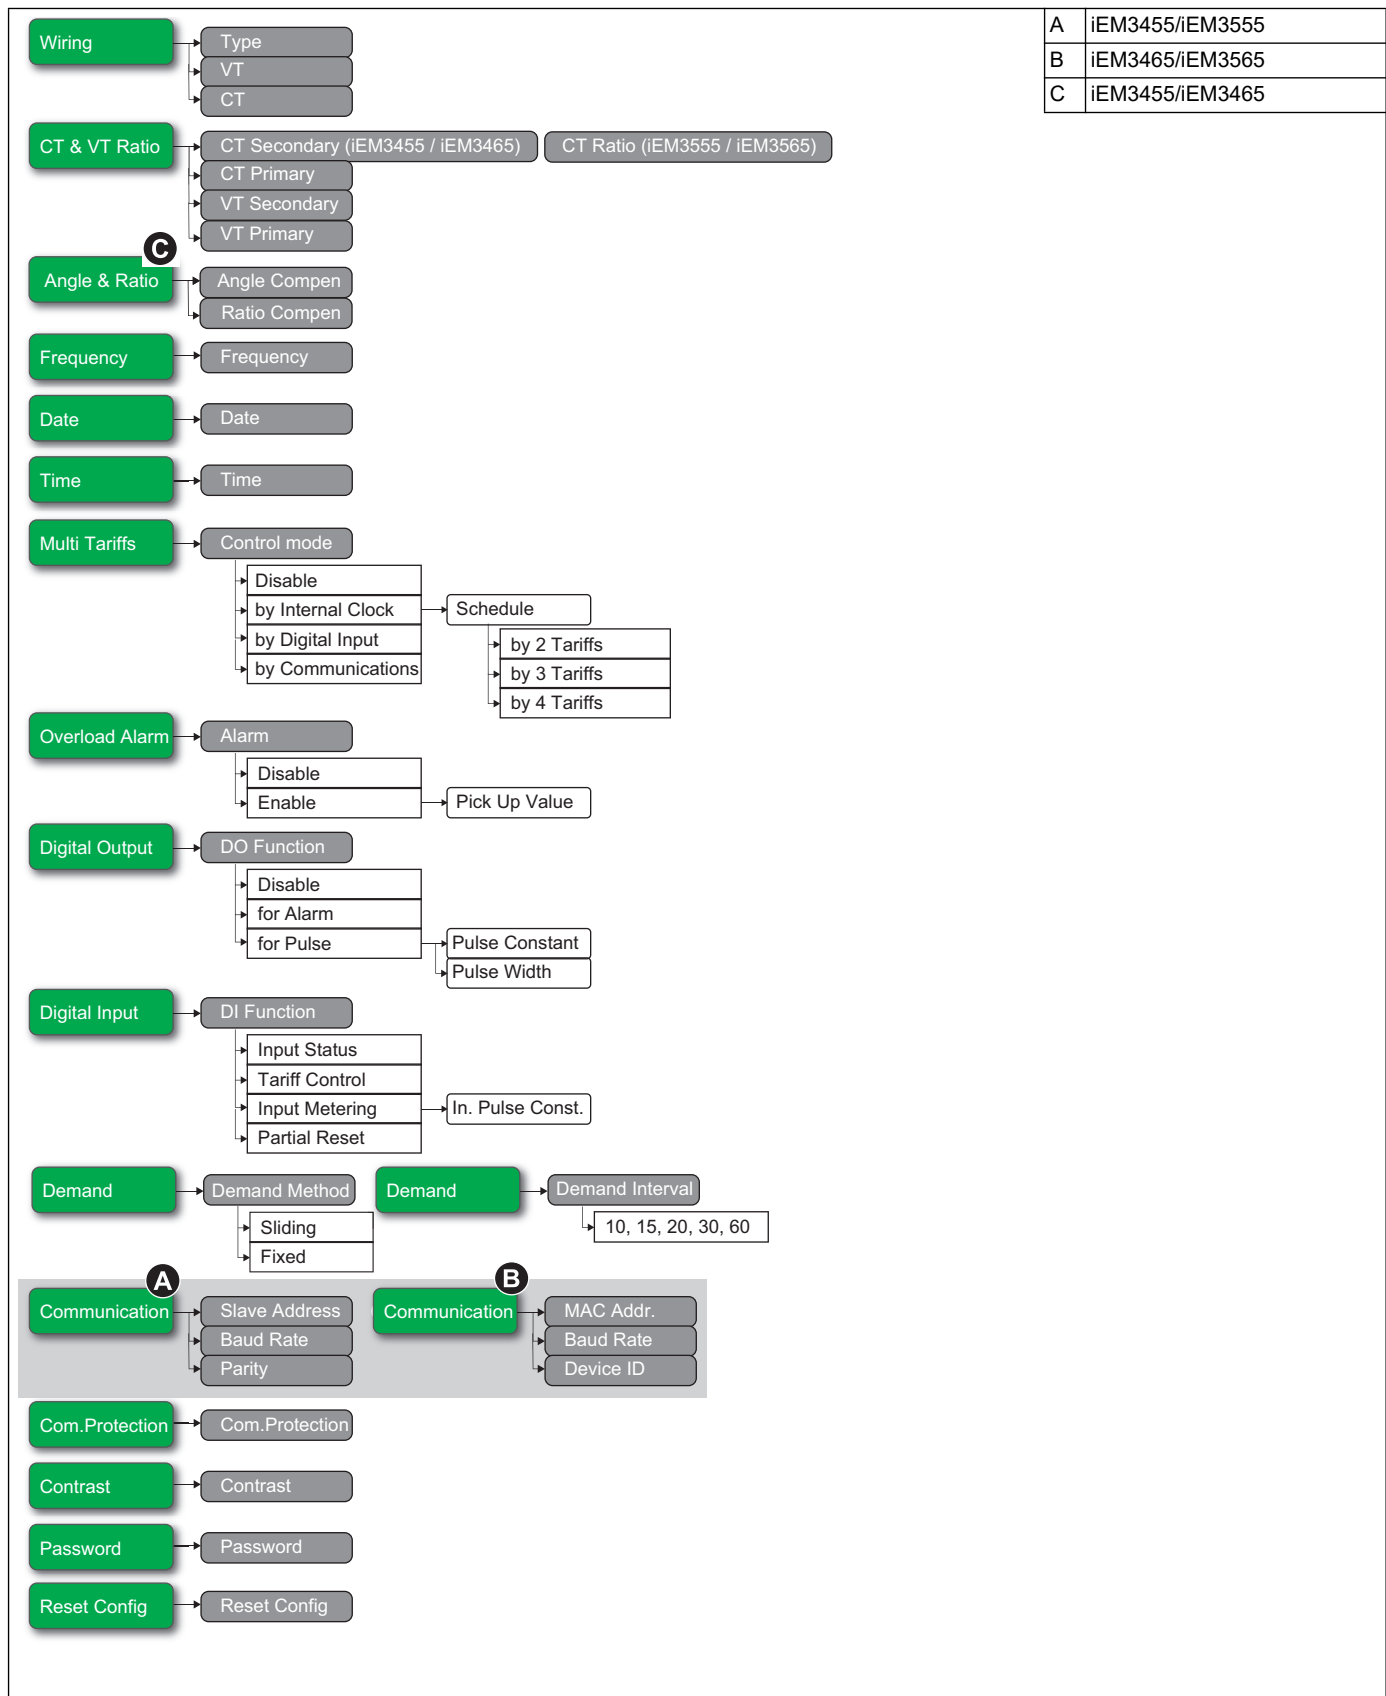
| A | iEM3455/iEM3555 |
|---|---|
| B | iEM3465/iEM3565 |
| C | iEM3455/iEM3465 |

Wiring
Type
VT
CT

CT & VT Ratio
CT Secondary (iEM3455 / iEM3465)
CT Ratio (iEM3555 / iEM3565)
CT Primary
VT Secondary
VT Primary

C
Angle & Ratio
Angle Compen
Ratio Compen

Frequency
Frequency

Date
Date

Time
Time

Multi Tariffs
Control mode
Disable
by Internal Clock
Schedule
by Digital Input
by Communications
by 2 Tariffs
by 3 Tariffs
by 4 Tariffs

Overload Alarm
Alarm
Disable
Enable
Pick Up Value

Digital Output
DO Function
Disable
for Alarm
for Pulse
Pulse Constant
Pulse Width

Digital Input
DI Function
Input Status
Tariff Control
Input Metering
In. Pulse Const.
Partial Reset

Demand
Demand Method
Sliding
Fixed
Demand
Demand Interval
10, 15, 20, 30, 60

A
Communication
Slave Address
Baud Rate
Parity
B
Communication
MAC Addr.
Baud Rate
Device ID

Com.Protection
Com.Protection

Contrast
Contrast

Password
Password

Reset Config
Reset Config